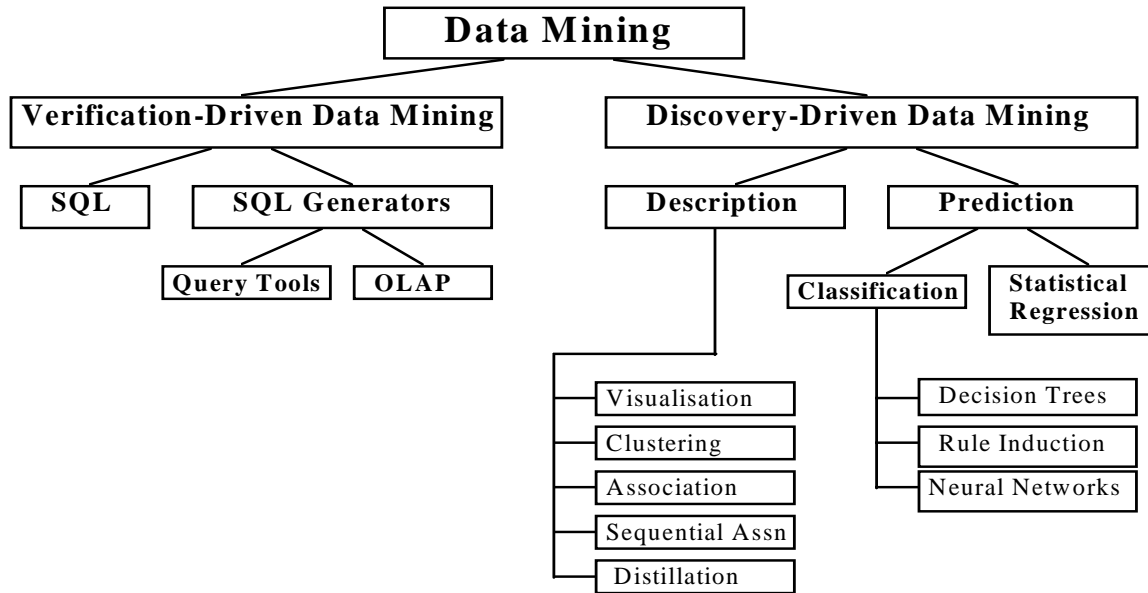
Data Mining

Verification-Driven Data Mining

SQL

SQL Generators

Query Tools

OLAP

Discovery-Driven Data Mining

Description

Visualisation

Clustering

Association

Sequential Assn

Distillation

Prediction

Classification

Decision Trees

Rule Induction

Neural Networks

Statistical Regression